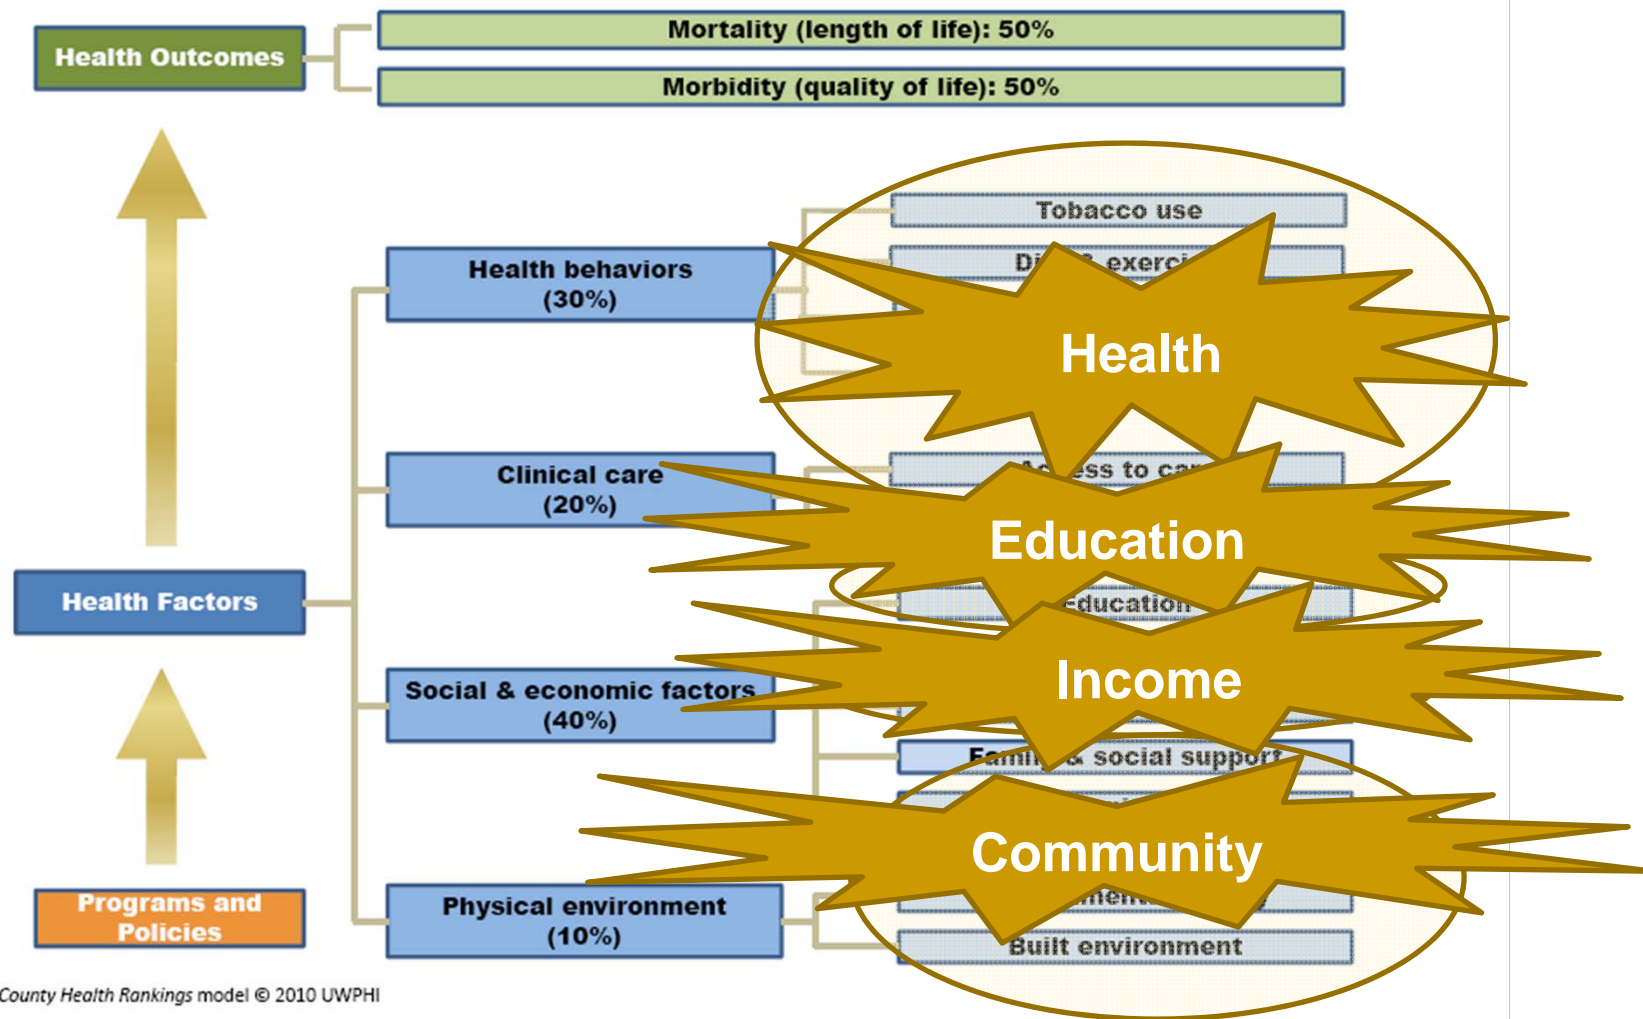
Health Outcomes

Mortality (length of life): 50%

Morbidity (quality of life): 50%

Tobacco use

Di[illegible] exerci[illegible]

Health behaviors (30%)

Health

Clinical care (20%)

Ac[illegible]ss to ca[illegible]

Education

Health Factors

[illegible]ducation

Income

Social & economic factors (40%)

Fami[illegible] & social support

Community

Programs and Policies

Physical environment (10%)

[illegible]men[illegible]

Built environment

County Health Rankings model © 2010 UWPHI